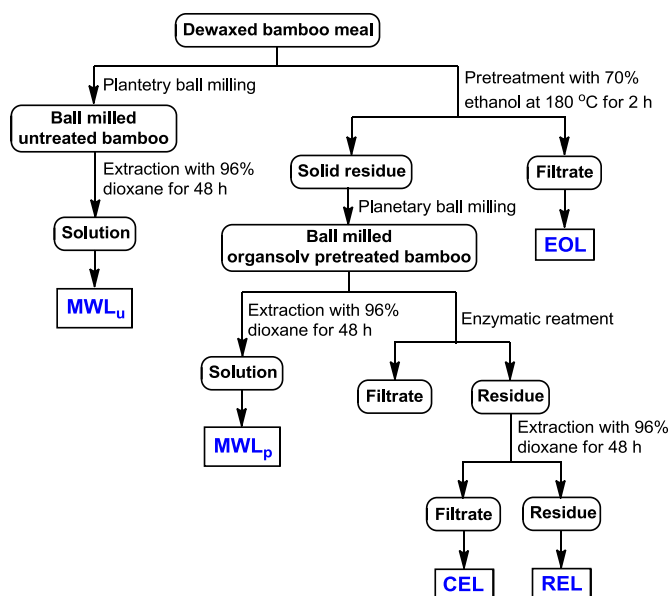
Dewaxed bamboo meal

Plantetry ball milling

Ball milled untreated bamboo

Extraction with 96% dioxane for 48 h

Solution

MWL$_u$

Pretreatment with 70% ethanol at 180 $^oC$ for 2 h

Solid residue

Planetary ball milling

Ball milled organsolv pretreated bamboo

Extraction with 96% dioxane for 48 h

Solution

MWL$_p$

Enzymatic reatment

Filtrate

Residue

Extraction with 96% dioxane for 48 h

Filtrate

CEL

Residue

REL

Filtrate

EOL